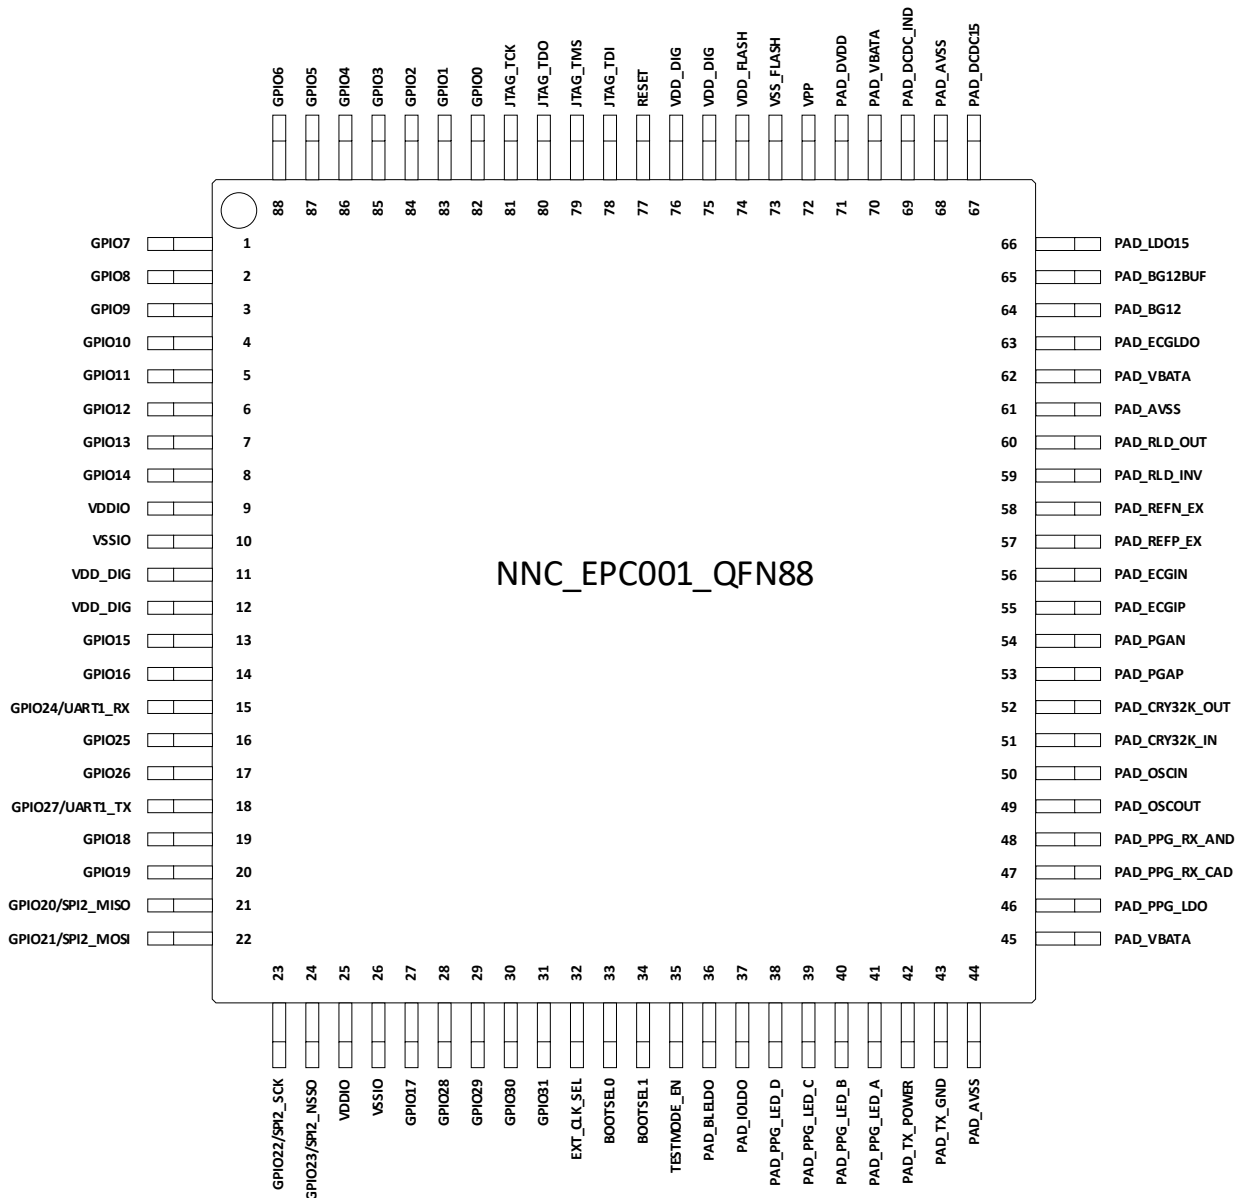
GPIO6 GPIO5 GPIO4 GPIO3 GPIO2 GPIO1 GPIO0 JTAG_TCK JTAG_TDO JTAG_TMS JTAG_TDI RESET VDD_DIG VDD_DIG VDD_FLASH VSS_FLASH VPP PAD_DVDD PAD_VBATA PAD_DCDC_IND PAD_AVSS PAD_DCDC15

88 87 86 85 84 83 82 81 80 79 78 77 76 75 74 73 72 71 70 69 68 67

GPIO7 1
GPIO8 2
GPIO9 3
GPIO10 4
GPIO11 5
GPIO12 6
GPIO13 7
GPIO14 8
VDDIO 9
VSSIO 10
VDD_DIG 11
VDD_DIG 12
GPIO15 13
GPIO16 14
GPIO24/UART1_RX 15
GPIO25 16
GPIO26 17
GPIO27/UART1_TX 18
GPIO18 19
GPIO19 20
GPIO20/SPI2_MISO 21
GPIO21/SPI2_MOSI 22

NNC_EPC001_QFN88

66 PAD_LDO15
65 PAD_BG12BUF
64 PAD_BG12
63 PAD_ECGLDO
62 PAD_VBATA
61 PAD_AVSS
60 PAD_RLD_OUT
59 PAD_RLD_INV
58 PAD_REFN_EX
57 PAD_REFP_EX
56 PAD_ECGIN
55 PAD_ECGIP
54 PAD_PGAN
53 PAD_PGAP
52 PAD_CRY32K_OUT
51 PAD_CRY32K_IN
50 PAD_OSCIN
49 PAD_OSCOUT
48 PAD_PPG_RX_AND
47 PAD_PPG_RX_CAD
46 PAD_PPG_LDO
45 PAD_VBATA

23 24 25 26 27 28 29 30 31 32 33 34 35 36 37 38 39 40 41 42 43 44

GPIO22/SPI2_SCK GPIO23/SPI2_NSSO VDDIO VSSIO GPIO17 GPIO28 GPIO29 GPIO30 GPIO31 EXT_CLK_SEL BOOTSEL0 BOOTSEL1 TESTMODE_EN PAD_BLELDO PAD_IOLDO PAD_PPG_LED_D PAD_PPG_LED_C PAD_PPG_LED_B PAD_PPG_LED_A PAD_TX_POWER PAD_TX_GND PAD_AVSS